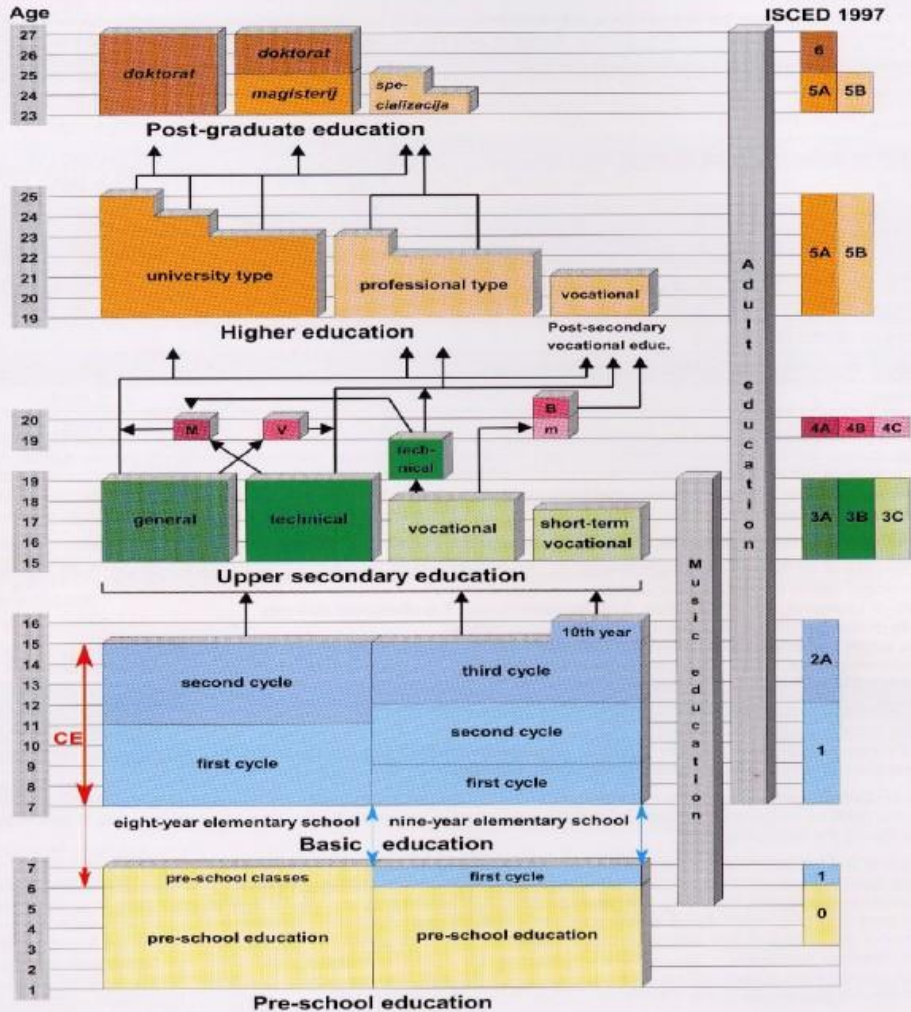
Age

ISCED 1997

27
26
25
24
23

doktorat

doktorat

magisterij

specializacija

6

5A 5B

Post-graduate education

25
24
23
22
21
20
19

university type

professional type

vocational

5A 5B

Higher education

Post-secondary vocational educ.

20
19

M

V

B
m

technical

4A 4B 4C

19
18
17
16
15

general

technical

vocational

short-term vocational

3A 3B 3C

Upper secondary education

Adult education

Music education

16
15
14
13
12
11
10
9
8
7

10th year

second cycle

third cycle

second cycle

first cycle

first cycle

CE

2A

1

eight-year elementary school

nine-year elementary school

Basic education

7
6
5
4
3
2
1

pre-school classes

first cycle

pre-school education

pre-school education

1

0

Pre-school education